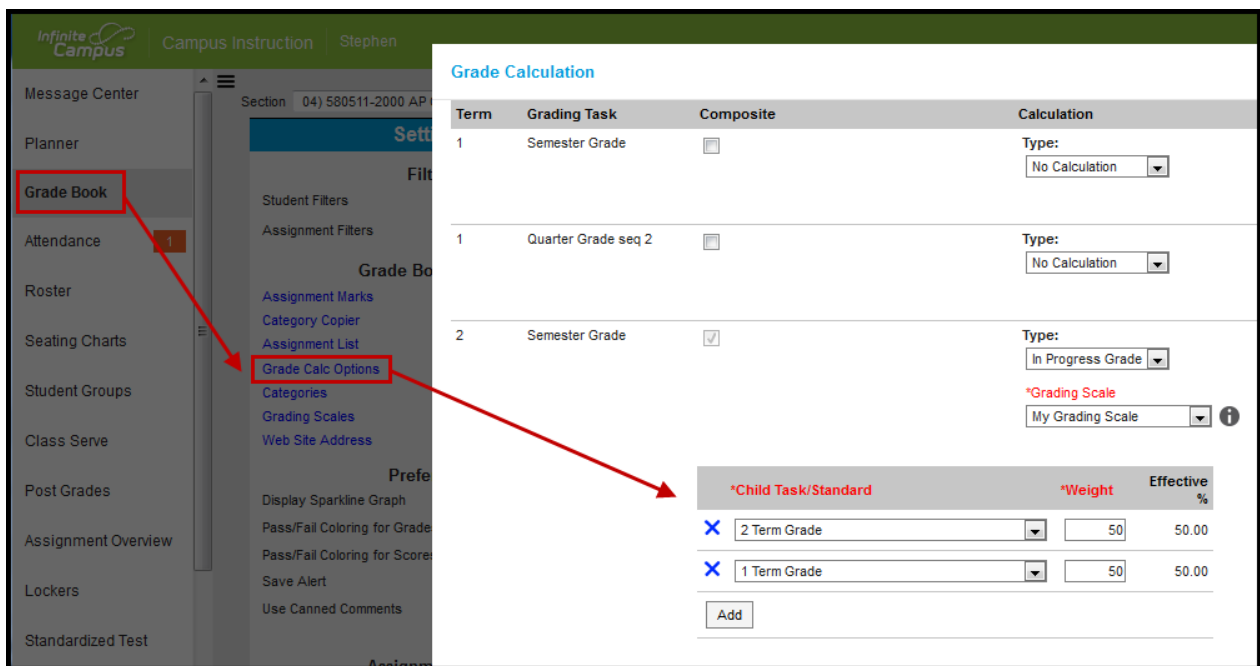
Infinite Campus | Campus Instruction | Stephen

Message Center
Planner
Grade Book
Attendance 1
Roster
Seating Charts
Student Groups
Class Serve
Post Grades
Assignment Overview
Lockers
Standardized Test

Section 04) 580511-2000 AP

Sett

Filt
Student Filters
Assignment Filters

Grade Bo
Assignment Marks
Category Copier
Assignment List
Grade Calc Options
Categories
Grading Scales
Web Site Address

Prefe
Display Sparkline Graph
Pass/Fail Coloring for Grade
Pass/Fail Coloring for Scores
Save Alert
Use Canned Comments

Assignm

Grade Calculation

| Term | Grading Task | Composite | Calculation |
|---|---|---|---|
| 1 | Semester Grade | | Type: No Calculation |
| 1 | Quarter Grade seq 2 | | Type: No Calculation |
| 2 | Semester Grade | | Type: In Progress Grade; *Grading Scale: My Grading Scale |

| | *Child Task/Standard | *Weight | Effective % |
|---|---|---|---|
| X | 2 Term Grade | 50 | 50.00 |
| X | 1 Term Grade | 50 | 50.00 |

Add